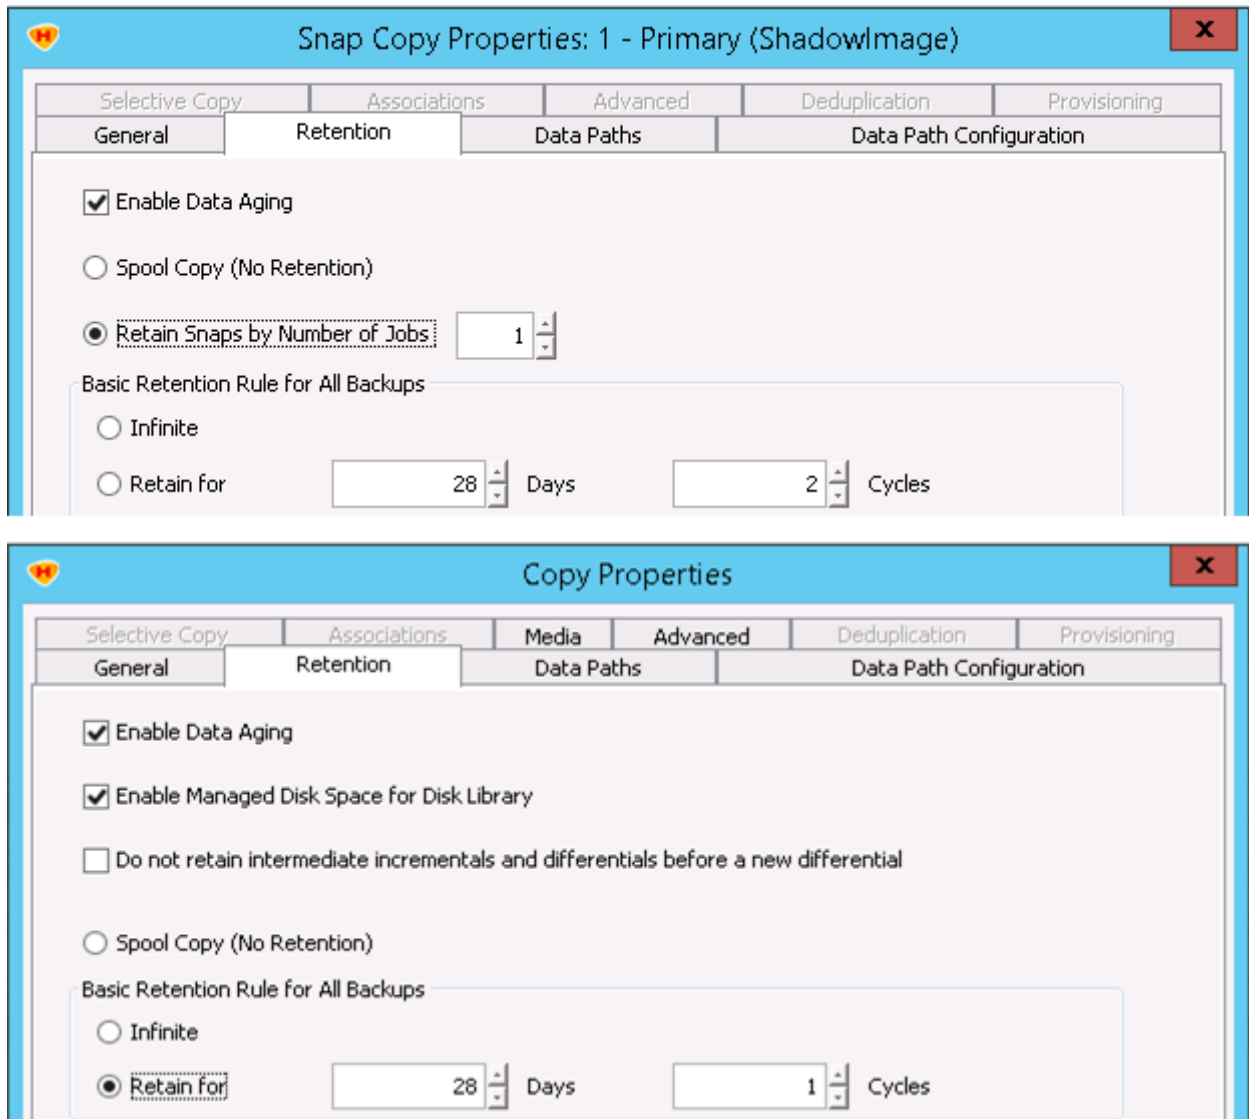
Snap Copy Properties: 1 - Primary (ShadowImage)

X

Selective Copy | Associations | Advanced | Deduplication | Provisioning

General | Retention | Data Paths | Data Path Configuration

Enable Data Aging

Spool Copy (No Retention)

Retain Snaps by Number of Jobs 1

Basic Retention Rule for All Backups

Infinite

Retain for 28 Days 2 Cycles

Copy Properties

X

Selective Copy | Associations | Media | Advanced | Deduplication | Provisioning

General | Retention | Data Paths | Data Path Configuration

Enable Data Aging

Enable Managed Disk Space for Disk Library

Do not retain intermediate incrementals and differentials before a new differential

Spool Copy (No Retention)

Basic Retention Rule for All Backups

Infinite

Retain for 28 Days 1 Cycles